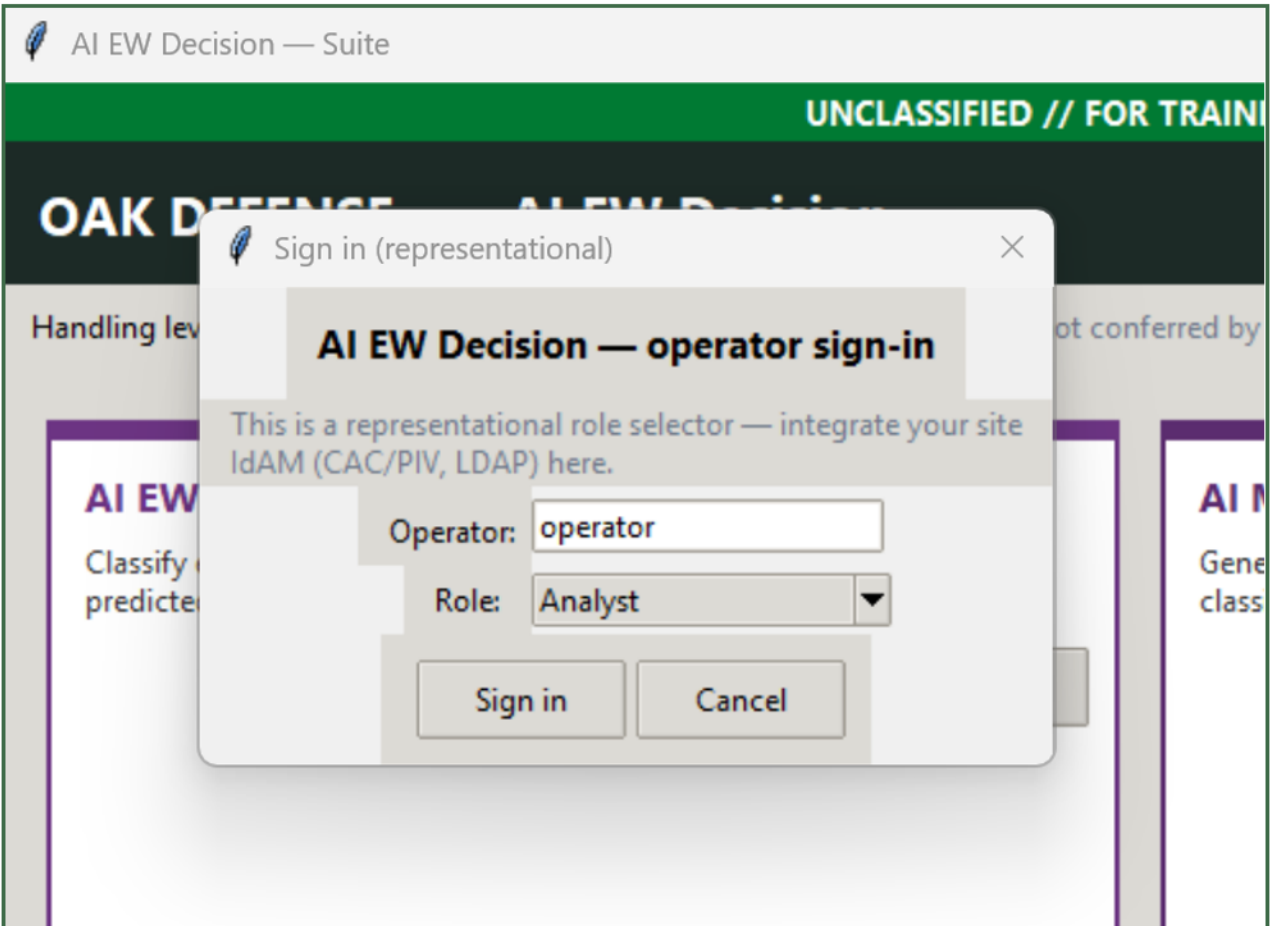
AI EW Decision — Suite

UNCLASSIFIED // FOR TRAINI

OAK D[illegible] AI EW Decision

Handling lev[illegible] ot conferred by

AI EW

Classify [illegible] predicte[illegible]

AI M

Gene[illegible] class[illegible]

Sign in (representational)

AI EW Decision — operator sign-in

This is a representational role selector — integrate your site IdAM (CAC/PIV, LDAP) here.

Operator: operator

Role: Analyst

Sign in

Cancel